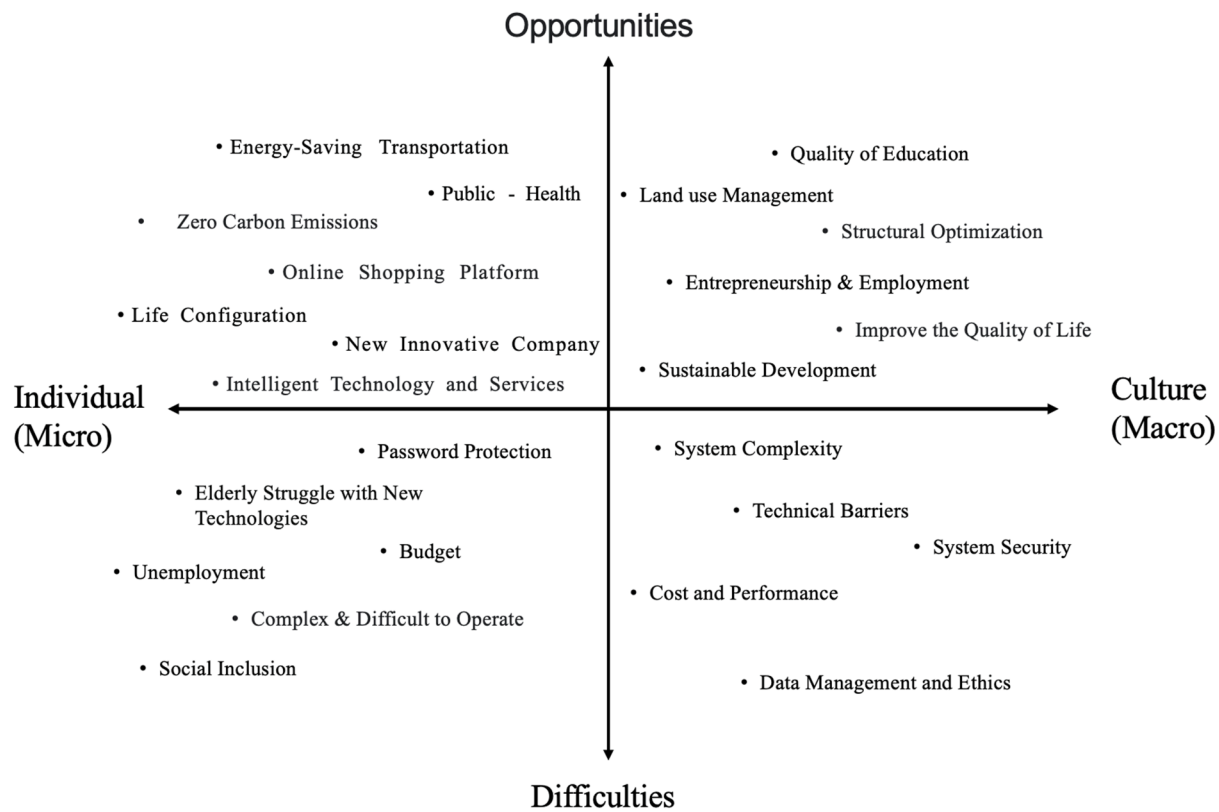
Opportunities

• Energy-Saving Transportation

• Public - Health

• Zero Carbon Emissions

• Online Shopping Platform

• Life Configuration

• New Innovative Company

• Intelligent Technology and Services

• Quality of Education

• Land use Management

• Structural Optimization

• Entrepreneurship & Employment

• Improve the Quality of Life

• Sustainable Development

Individual (Micro)

Culture (Macro)

• Password Protection

• Elderly Struggle with New Technologies

• Budget

• Unemployment

• Complex & Difficult to Operate

• Social Inclusion

• System Complexity

• Technical Barriers

• System Security

• Cost and Performance

• Data Management and Ethics

Difficulties